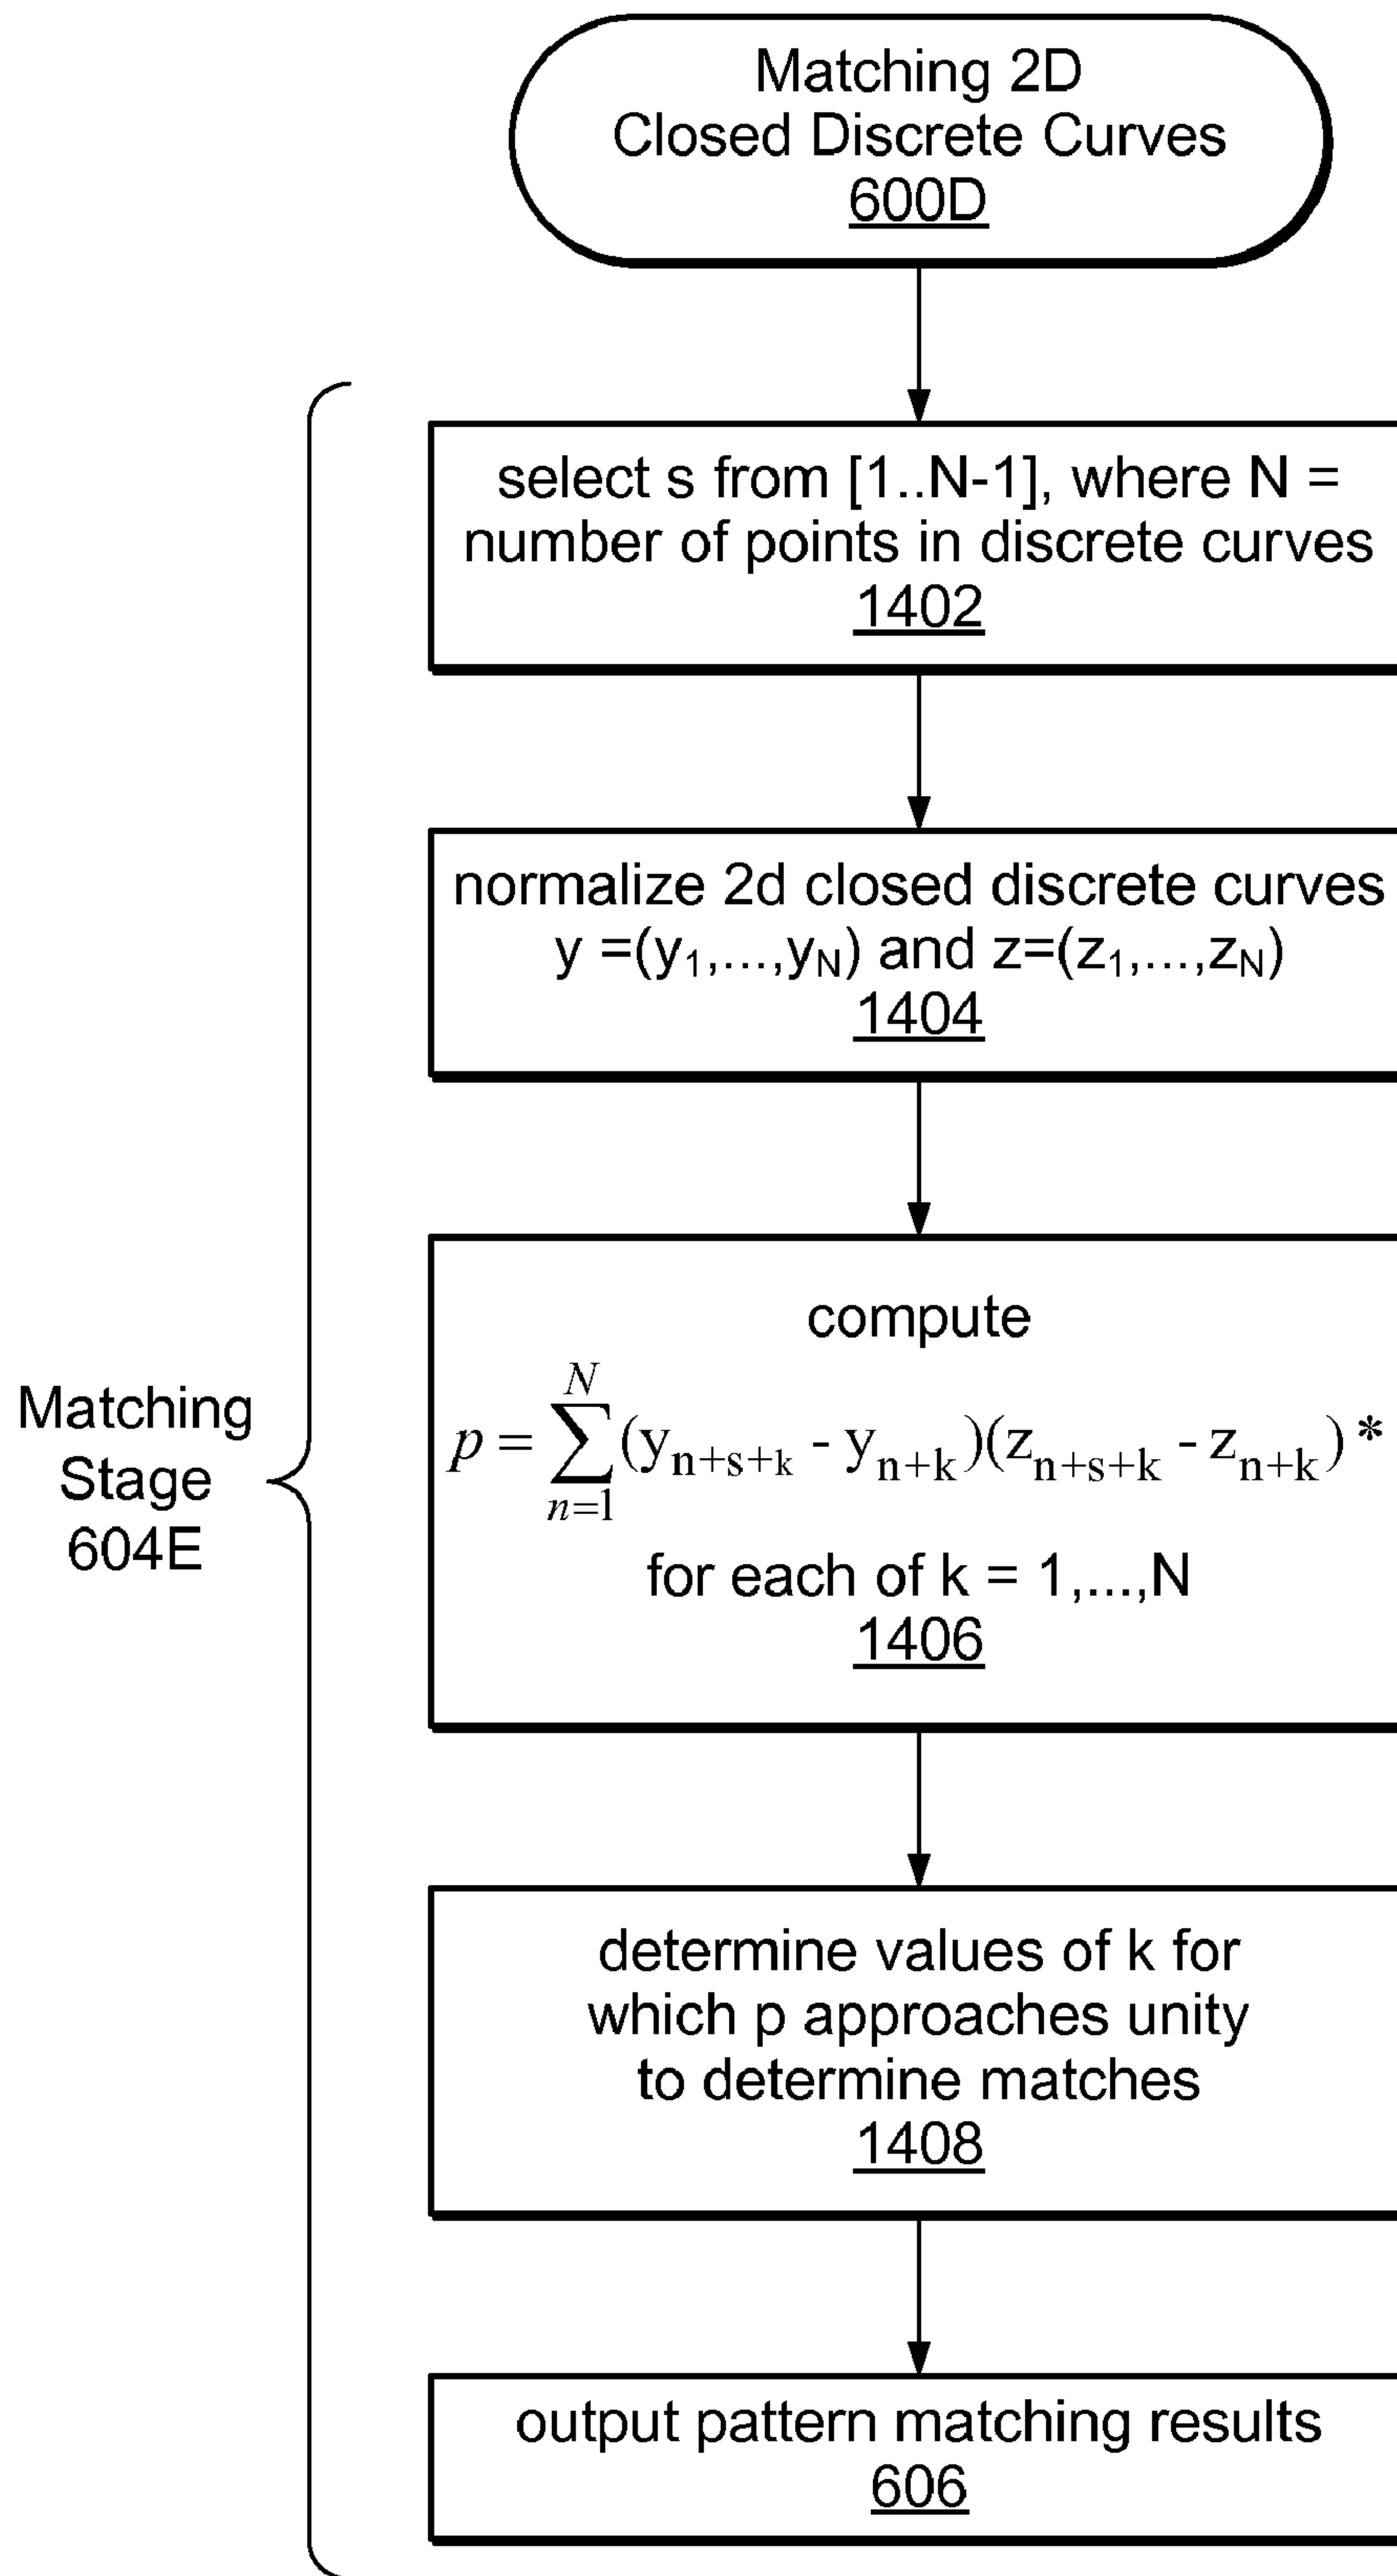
Matching 2D Closed Discrete Curves
600D

Matching Stage 604E

select s from [1..N-1], where N = number of points in discrete curves
1402

normalize 2d closed discrete curves $y = (y_1,\ldots,y_N)$ and $z = (z_1,\ldots,z_N)$
1404

compute
$p = \sum_{n=1}^{N} (y_{n+s+k} - y_{n+k})(z_{n+s+k} - z_{n+k})^*$
for each of k = 1,...,N
1406

determine values of k for which p approaches unity to determine matches
1408

output pattern matching results
606